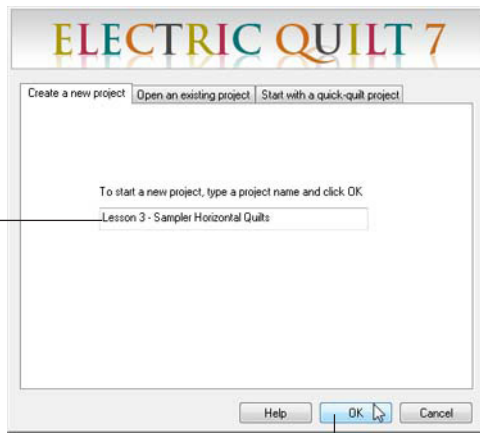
ELECTRIC QUILT 7

Create a new project | Open an existing project | Start with a quick-quilt project

To start a new project, type a project name and click OK

Lesson 3 - Sampler Horizontal Quilts

Help OK Cancel